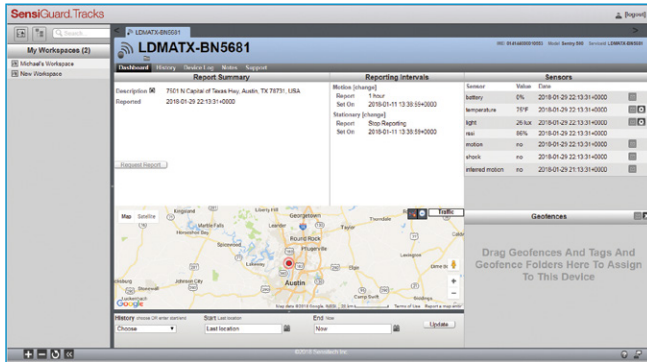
SensiGuard.Tracks

logout

Search

My Workspaces (2)

Michael's Workspace

New Workspace

LDMATX-BN5681

LDMATX-BN5681

Serial: LDMATX-BN5681

Dashboard History Device Log Notes Support

Report Summary

Description 7501 N Capital of Texas Hwy, Austin, TX 78731, USA

Reported 2018-01-29 22:13:31+0000

Request Report

Reporting Intervals

Motion [change]

Report 1 hour

Set On 2018-01-11 13:39:59+0000

Stationary [change]

Report Stop Reporting

Set On 2018-01-11 13:39:59+0000

Sensors

| Sensor | Value | Date |
|---|---|---|
| battery | 0% | 2018-01-29 22:13:31+0000 |
| temperature | 75°F | 2018-01-29 22:13:31+0000 |
| light | 26 lux | 2018-01-29 22:13:31+0000 |
| rssi | 86% | 2018-01-29 22:13:31+0000 |
| motion | no | 2018-01-29 22:13:31+0000 |
| shock | no | 2018-01-29 22:13:31+0000 |
| filtered motion | no | 2018-01-29 21:13:31+0000 |

Map Satellite

Traffic

Georgetown

Round Rock

Pflugerville

Austin

Cedar Park

Leander

Liberty Hill

Marble Falls

Spicewood

Johnson City

Dripping Springs

Buda

Kyle

Manor

Elgin

Taylor

Lockhart

Google

Map Data ©2018 Google, INEGI

Terms of Use

Report a map error

Geofences

Drag Geofences And Tags And Geofence Folders Here To Assign To This Device

History (choose OR enter start/end)

Choose

Start Last location

Last location

End Now

Now

Update

©2018 SensiTech Inc.